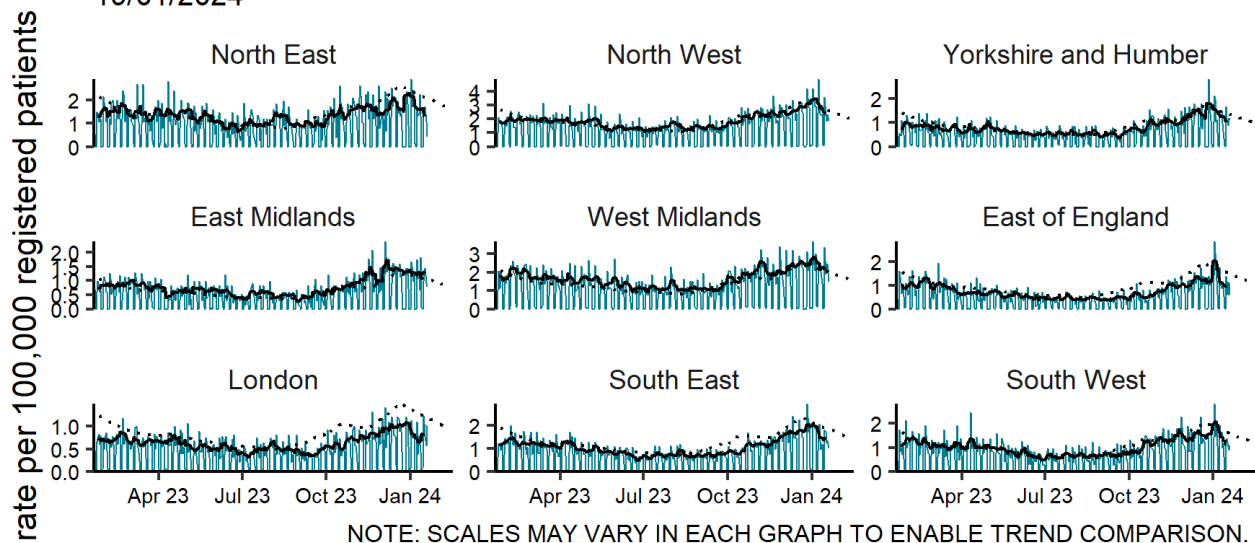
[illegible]

rate per 100,000 registered patients

North East

2
1
0

North West

4
3
2
1
0

Yorkshire and Humber

2
1
0

East Midlands

2.0
1.5
1.0
0.5
0.0

West Midlands

3
2
1
0

East of England

2
1
0

London

1.0
0.5
0.0

South East

2
1
0

South West

2
1
0

Apr 23 Jul 23 Oct 23 Jan 24

Apr 23 Jul 23 Oct 23 Jan 24

Apr 23 Jul 23 Oct 23 Jan 24

NOTE: SCALES MAY VARY IN EACH GRAPH TO ENABLE TREND COMPARISON.